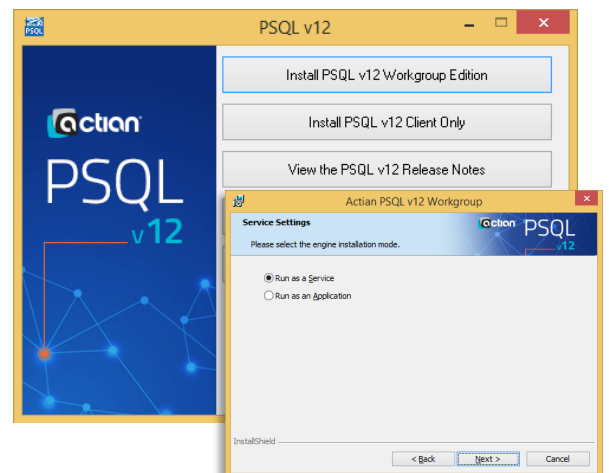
PSQL
PSQL v12

actian
PSQL
v12

Install PSQL v12 Workgroup Edition
Install PSQL v12 Client Only
View the PSQL v12 Release Notes

Actian PSQL v12 Workgroup
Service Settings
Please select the engine installation mode.
actian PSQL v12

Run as a Service
Run as an Application

InstallShield
< Back
Next >
Cancel